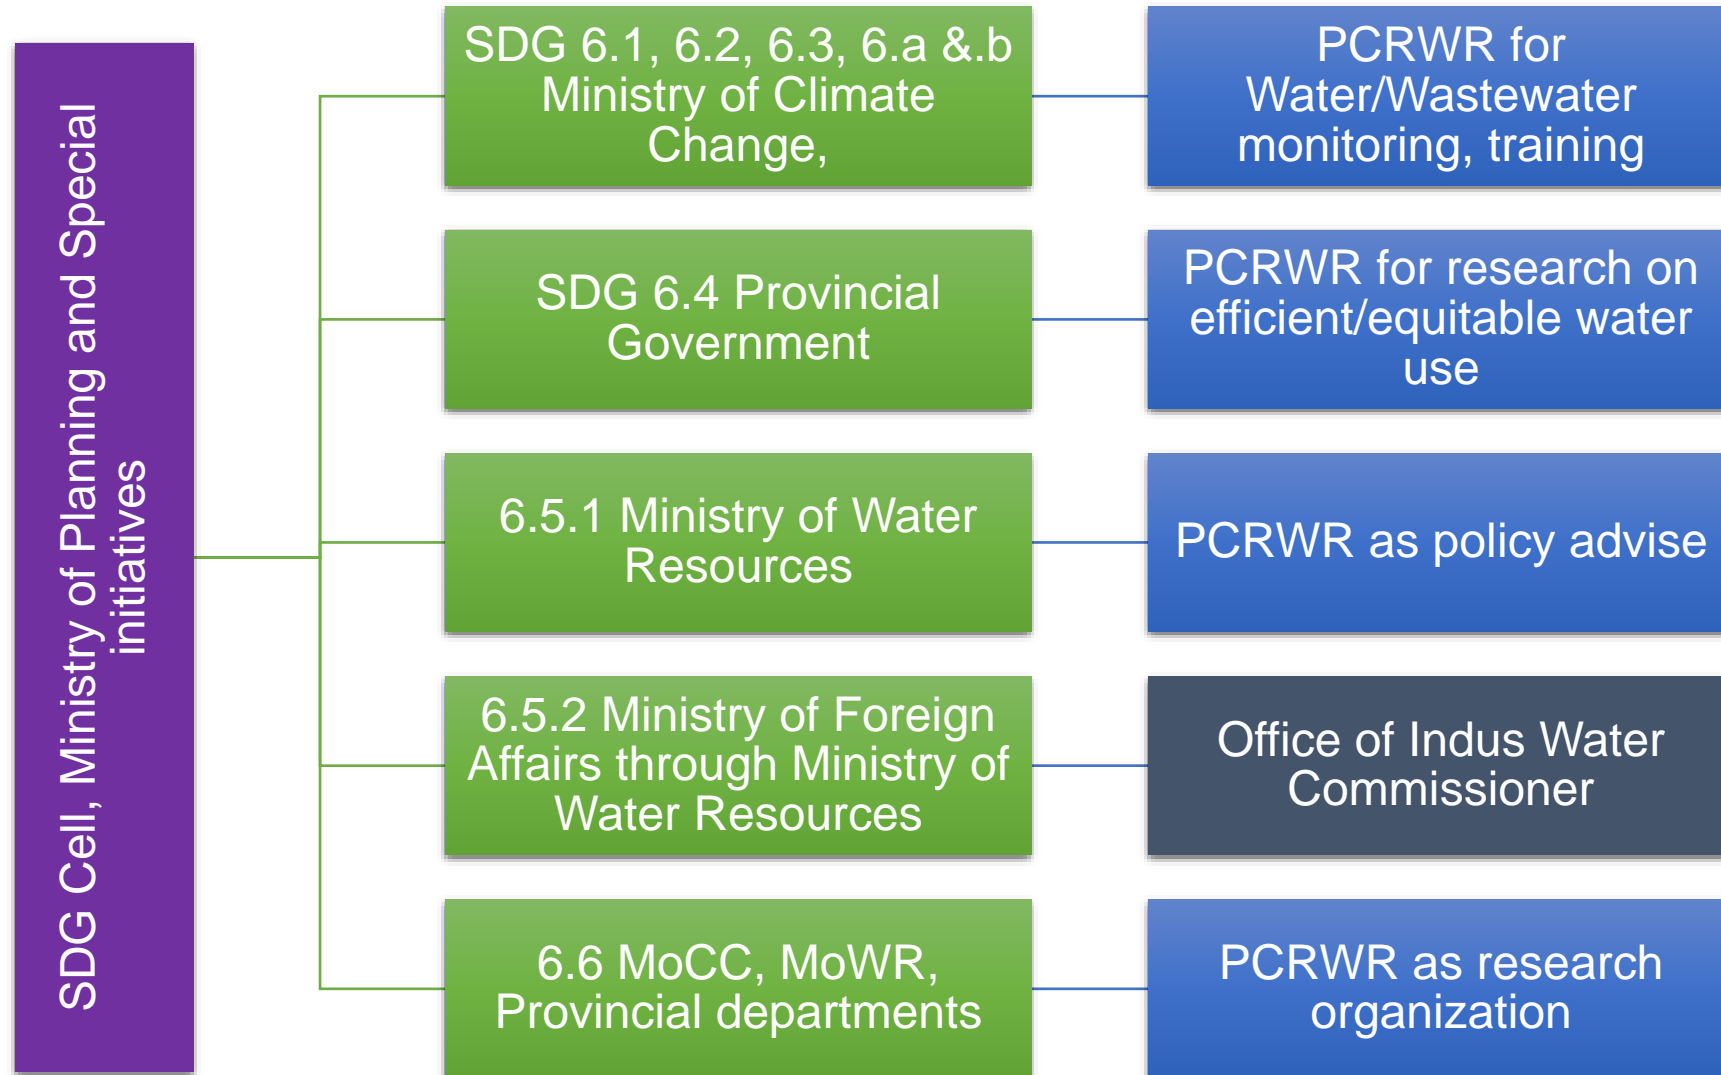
SDG Cell, Ministry of Planning and Special initiatives

SDG 6.1, 6.2, 6.3, 6.a &.b Ministry of Climate Change,

PCRWR for Water/Wastewater monitoring, training

SDG 6.4 Provincial Government

PCRWR for research on efficient/equitable water use

6.5.1 Ministry of Water Resources

PCRWR as policy advise

6.5.2 Ministry of Foreign Affairs through Ministry of Water Resources

Office of Indus Water Commissioner

6.6 MoCC, MoWR, Provincial departments

PCRWR as research organization